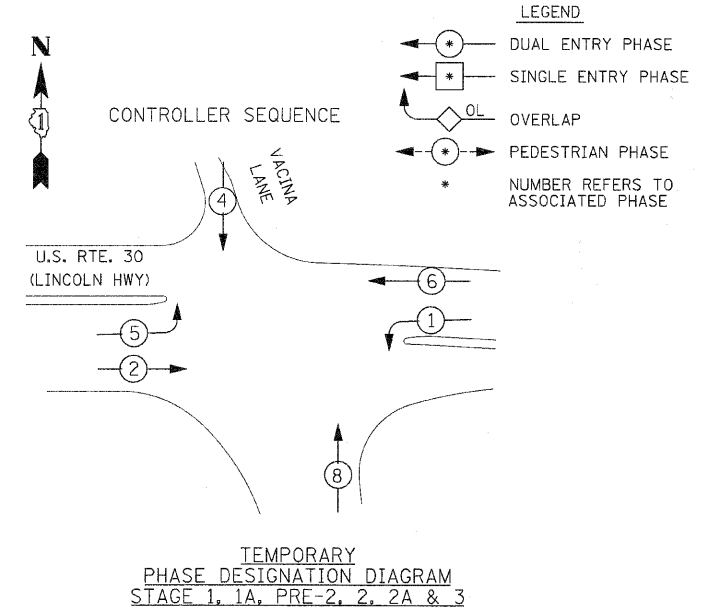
N

1

CONTROLLER SEQUENCE

LEGEND

* DUAL ENTRY PHASE

* SINGLE ENTRY PHASE

OL OVERLAP

* PEDESTRIAN PHASE

* NUMBER REFERS TO ASSOCIATED PHASE

VACINA LANE

4

U.S. RTE. 30 (LINCOLN HWY)

6

1

5

2

8

TEMPORARY
PHASE DESIGNATION DIAGRAM
STAGE 1, 1A, PRE-2, 2, 2A & 3